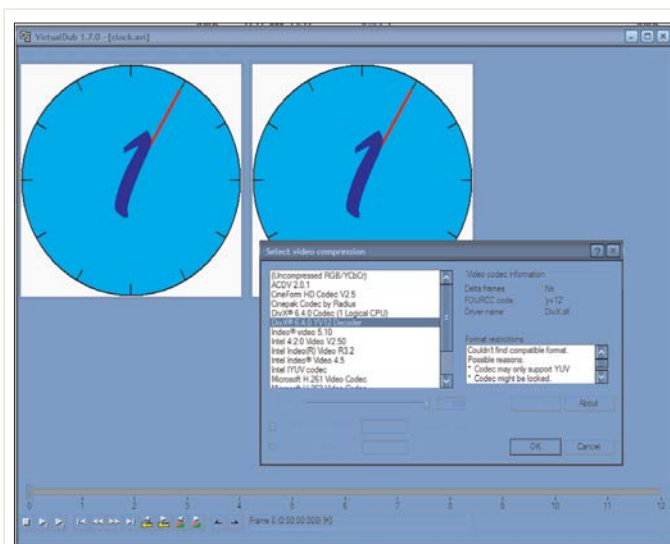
VirtualDub 1.7.0 - [clock.avi]

Select video compression

(Uncompressed RGB/YCbCr)
ACDV 2.0.1
CineForm HD Codec V2.5
Cinepak Codec by Radius
DivX® 6.4.0 Codec (1 Logical CPU)
DivX® 6.4.0 YV12 Decoder
Indeo® video 5.10
Intel 4:2:0 Video V2.50
Intel Indeo(R) Video R3.2
Intel Indeo® Video 4.5
Intel IYUV codec
Microsoft H.261 Video Codec

Video codec information
Delta frames No
FOURCC code yv12
Driver name DivX.dll

Format restrictions
Couldn't find compatible format.
Possible reasons:
* Codec may only support YUV
* Codec might be locked.

About

OK
Cancel

0 1 2 3 4 5 6 7 8 9 10 11 12

Frame 0 (0:00:00.000) [K]